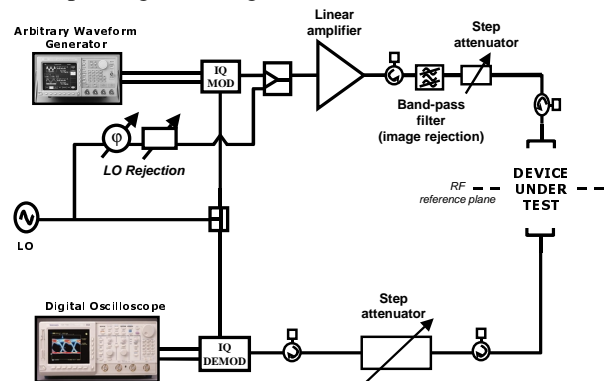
Arbitrary Waveform Generator

IQ MOD

Linear amplifier

Step attenuator

Band-pass filter (image rejection)

φ

LO Rejection

DEVICE UNDER TEST

RF reference plane

LO

Digital Oscilloscope

IQ DEMOD

Step attenuator